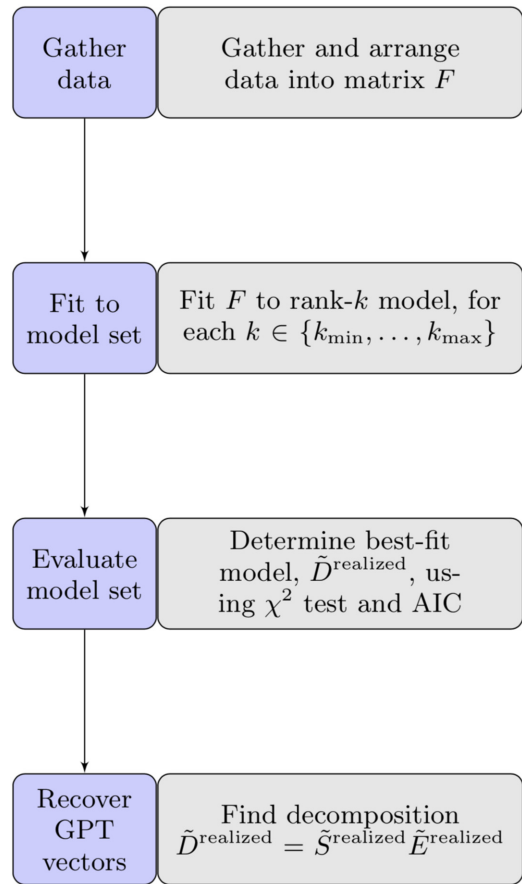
Gather data

Gather and arrange data into matrix $F$

Fit to model set

Fit $F$ to rank-$k$ model, for each $k \in \{k_{\min}, \ldots, k_{\max}\}$

Evaluate model set

Determine best-fit model, $\tilde{D}^{\text{realized}}$, using $\chi^2$ test and AIC

Recover GPT vectors

Find decomposition $\tilde{D}^{\text{realized}} = \tilde{S}^{\text{realized}} \tilde{E}^{\text{realized}}$